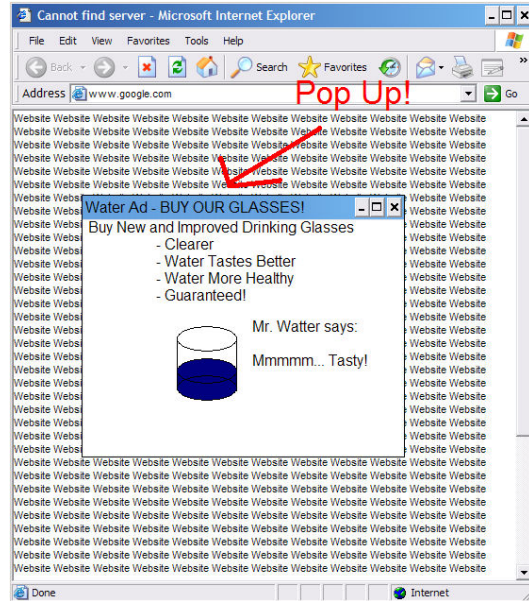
Cannot find server - Microsoft Internet Explorer

File Edit View Favorites Tools Help

Back Search Favorites

Address www.google.com Go

Pop Up!

Website Website Website Website Website Website Website Website Website Website Website Website
Website Website Website Website Website Website Website Website Website Website Website Website
Website Website Website Website Website Website Website Website Website Website Website Website
Website Website Website Website Website Website Website Website Website Website Website Website
Website Website Website Website Website Website Website Website Website Website Website Website
Website Website Website Website Website Website Website Website Website Website Website Website
Website Websi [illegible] Website Website
Website Websi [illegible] Website Website
Website Websi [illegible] Website Website
Website Websi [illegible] Website Website
Website Websi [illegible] Website Website
Website Websi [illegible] Website Website
Website Websi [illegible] Website Website
Website Websi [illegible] Website Website
Website Websi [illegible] Website Website
Website Websi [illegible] Website Website
Website Websi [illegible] Website Website
Website Websi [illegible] Website Website
Website Websi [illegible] Website Website
Website Websi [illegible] Website Website
Website Websi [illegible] Website Website
Website Websi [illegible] Website Website
Website Websi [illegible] Website Website
Website Websi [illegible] Website Website
Website Websi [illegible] Website Website
Website Websi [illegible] Website Website
Website Website Website Website Website Website Website Website Website Website Website Website
Website Website Website Website Website Website Website Website Website Website Website Website
Website Website Website Website Website Website Website Website Website Website Website Website
Website Website Website Website Website Website Website Website Website Website Website Website
Website Website Website Website Website Website Website Website Website Website Website Website
Website Website Website Website Website Website Website Website Website Website Website Website
Website Website Website Website Website Website Website Website Website Website Website Website
Website Website Website Website Website Website Website Website Website Website Website Website
Website Website Website Website Website Website Website Website Website Website Website Website

Water Ad - BUY OUR GLASSES!

Buy New and Improved Drinking Glasses
- Clearer
- Water Tastes Better
- Water More Healthy
- Guaranteed!

Mr. Watter says:

Mmmmm... Tasty!

Done Internet